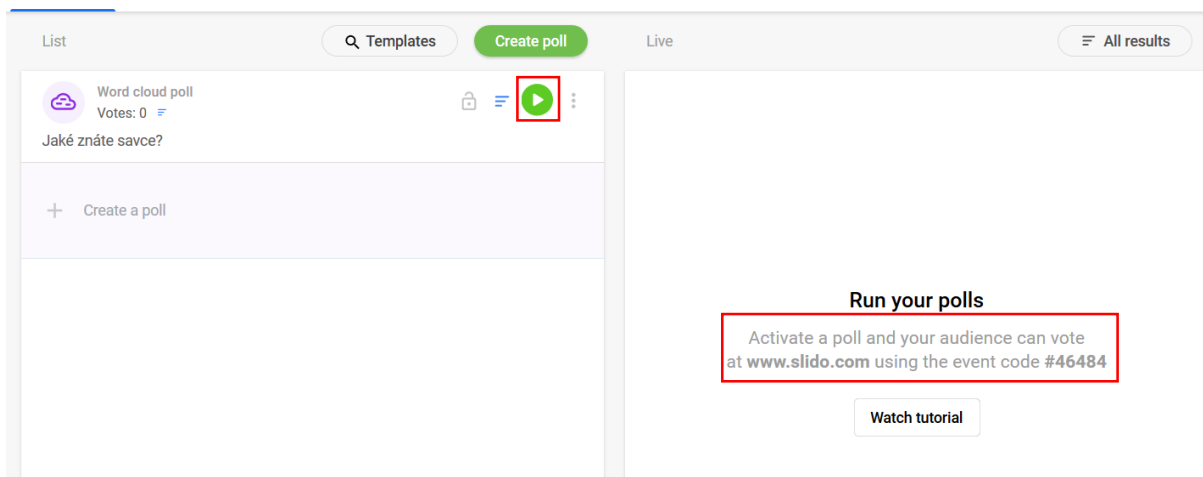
List

Templates

Create poll

Live

All results

Word cloud poll
Votes: 0

Jaké znáte savce?

+ Create a poll

Run your polls

Activate a poll and your audience can vote at **www.slido.com** using the event code **#46484**

Watch tutorial